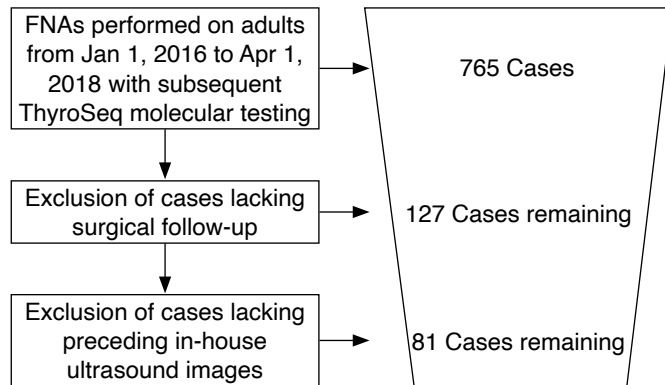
FNAs performed on adults from Jan 1, 2016 to Apr 1, 2018 with subsequent ThyroSeq molecular testing

765 Cases

Exclusion of cases lacking surgical follow-up

127 Cases remaining

Exclusion of cases lacking preceding in-house ultrasound images

81 Cases remaining